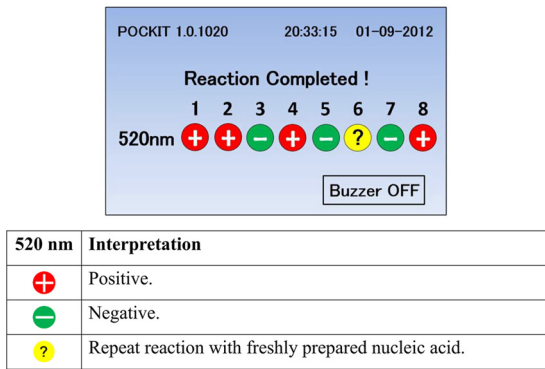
POCKIT 1.0.1020 20:33:15 01-09-2012

Reaction Completed !

| | 1 | 2 | 3 | 4 | 5 | 6 | 7 | 8 |
|---|---|---|---|---|---|---|---|---|
| 520nm | + | + | − | + | − | ? | − | + |

Buzzer OFF

| 520 nm | Interpretation |
|---|---|
| + | Positive. |
| − | Negative. |
| ? | Repeat reaction with freshly prepared nucleic acid. |